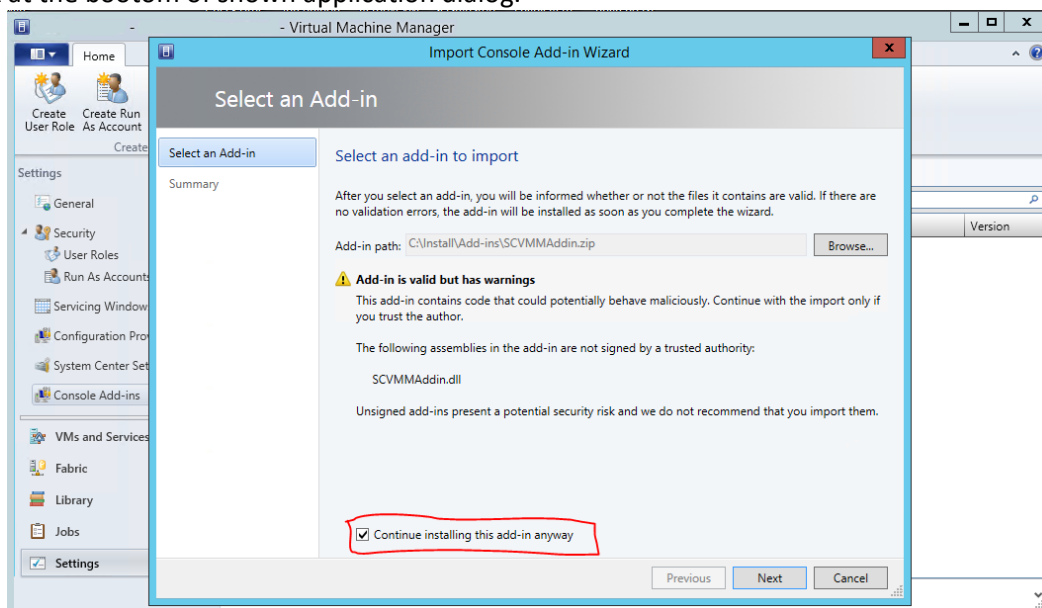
at the bottom of shown application dialog.

- Virtual Machine Manager

Home

Create User Role

Create Run As Account

Create

Settings

General

Security

User Roles

Run As Accounts

Servicing Window

Configuration Pro

System Center Se

Console Add-ins

VMs and Services

Fabric

Library

Jobs

Settings

Version

Import Console Add-in Wizard

Select an Add-in

Select an Add-in

Summary

Select an add-in to import

After you select an add-in, you will be informed whether or not the files it contains are valid. If there are no validation errors, the add-in will be installed as soon as you complete the wizard.

Add-in path: C:\Install\Add-ins\SCVMMAddin.zip

Browse...

Add-in is valid but has warnings

This add-in contains code that could potentially behave maliciously. Continue with the import only if you trust the author.

The following assemblies in the add-in are not signed by a trusted authority:

SCVMMAddin.dll

Unsigned add-ins present a potential security risk and we do not recommend that you import them.

Continue installing this add-in anyway

Previous

Next

Cancel